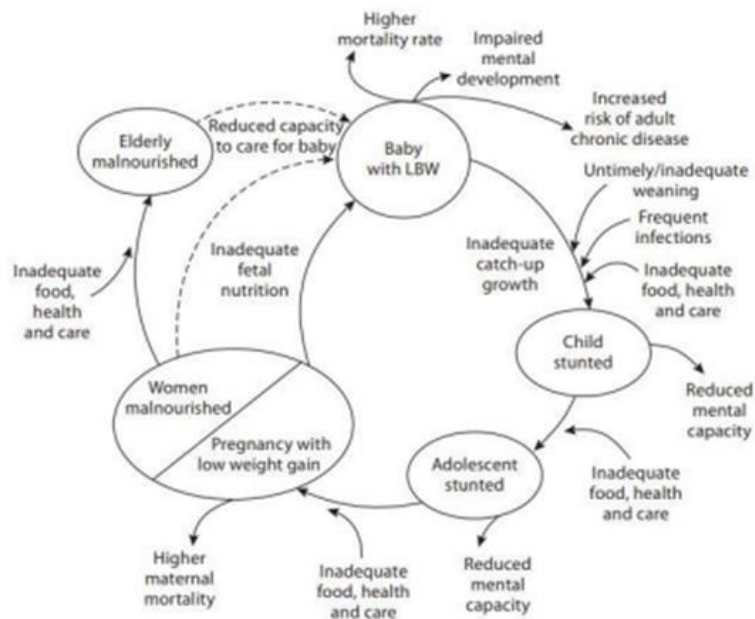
Higher mortality rate

Impaired mental development

Increased risk of adult chronic disease

Elderly malnourished

Reduced capacity to care for baby

Baby with LBW

Untimely/inadequate weaning

Frequent infections

Inadequate catch-up growth

Inadequate food, health and care

Inadequate food, health and care

Inadequate fetal nutrition

Child stunted

Reduced mental capacity

Women malnourished

Pregnancy with low weight gain

Adolescent stunted

Inadequate food, health and care

Higher maternal mortality

Inadequate food, health and care

Reduced mental capacity